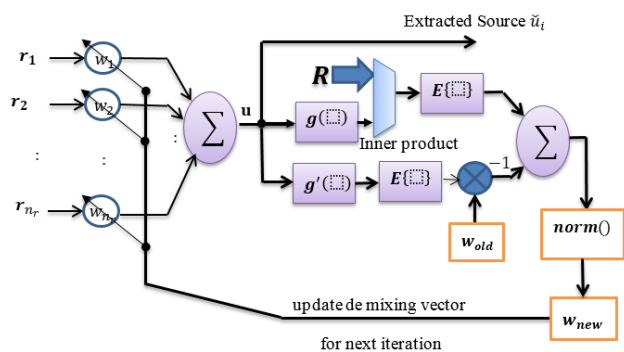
Extracted Source $\breve{u}_i$

$r_1$

$w_1$

$r_2$

$w_2$

:

:

:

$r_{n_r}$

$w_{n_r}$

$\sum$

u

$R$

$g(\square)$

$E\{\square\}$

Inner product

$g'(\square)$

$E\{\square\}$

$-1$

$\sum$

$w_{old}$

$norm()$

update de mixing vector

$w_{new}$

for next iteration